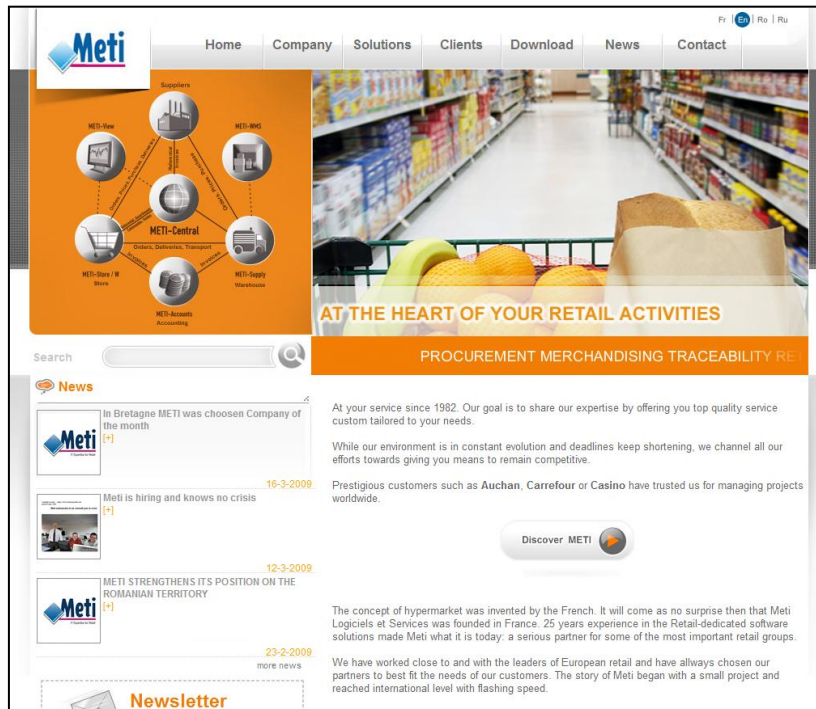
Fr | En | Ro | Ru

Meti

Home Company Solutions Clients Download News Contact

Suppliers

METI-View

METI-WMS

METI-Central

Orders, Deliveries, Transport

METI-Store / W
Store

METI-Supply
Warehouse

METI-Accounts
Accounting

Invoices

Invoices

AT THE HEART OF YOUR RETAIL ACTIVITIES

PROCUREMENT MERCHANDISING TRACEABILITY RE

Search

News

Meti

In Bretagne METI was choosen Company of the month
[+]

16-3-2009

Meti is hiring and knows no crisis
[+]

12-3-2009

Meti

METI STRENGTHENS ITS POSITION ON THE ROMANIAN TERRITORY
[+]

23-2-2009

more news

Newsletter

At your service since 1982. Our goal is to share our expertise by offering you top quality service custom tailored to your needs.

While our environment is in constant evolution and deadlines keep shortening, we channel all our efforts towards giving you means to remain competitive.

Prestigious customers such as **Auchan**, **Carrefour** or **Casino** have trusted us for managing projects worldwide.

Discover METI

The concept of hypermarket was invented by the French. It will come as no surprise then that Meti Logiciels et Services was founded in France. 25 years experience in the Retail-dedicated software solutions made Meti what it is today: a serious partner for some of the most important retail groups.

We have worked close to and with the leaders of European retail and have allways chosen our partners to best fit the needs of our customers. The story of Meti began with a small project and reached international level with flashing speed.